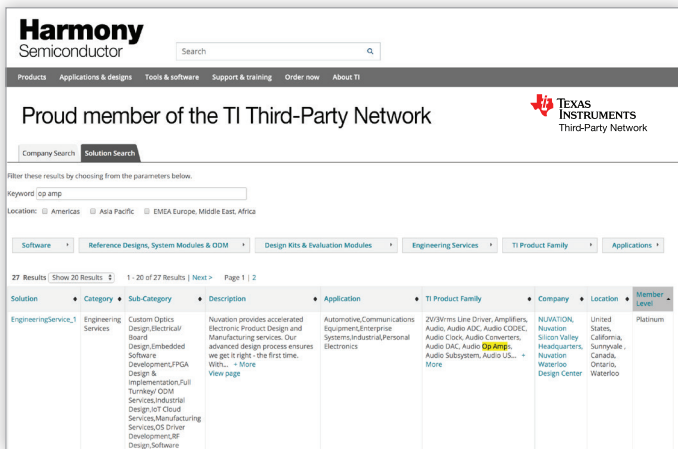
Harmony
Semiconductor

Search

Products Applications & designs Tools & software Support & training Order now About TI

Proud member of the TI Third-Party Network

TEXAS INSTRUMENTS
Third-Party Network

Company Search Solution Search

Filter these results by choosing from the parameters below.

Keyword op amp

Location: Americas Asia Pacific EMEA Europe, Middle East, Africa

Software Reference Designs, System Modules & ODM Design Kits & Evaluation Modules Engineering Services TI Product Family Applications

27 Results Show 20 Results 1 - 20 of 27 Results | Next > Page 1 | 2

| Solution | Category | Sub-Category | Description | Application | TI Product Family | Company | Location | Member Level |
|---|---|---|---|---|---|---|---|---|
| EngineeringService_1 | Engineering Services | Custom Optics Design,Electrical/ Board Design,Embedded Software Development,FPGA Design & Implementation,Full Turnkey/ ODM Services,Industrial Design,IoT Cloud Services,Manufacturing Services,OS Driver Development,RF Design,Software | Nuvation provides accelerated Electronic Product Design and Manufacturing services. Our advanced design process ensures we get it right - the first time. With... + More View page | Automotive,Communications Equipment,Enterprise Systems,Industrial,Personal Electronics | 2V/3Vrms Line Driver, Amplifiers, Audio, Audio ADC, Audio CODEC, Audio Clock, Audio Converters, Audio DAC, Audio Op Amps, Audio Subsystem, Audio US... + More | NUVATION, Nuvation Silicon Valley Headquarters, Nuvation Waterloo Design Center | United States, California, Sunnyvale , Canada, Ontario, Waterloo | Platinum |